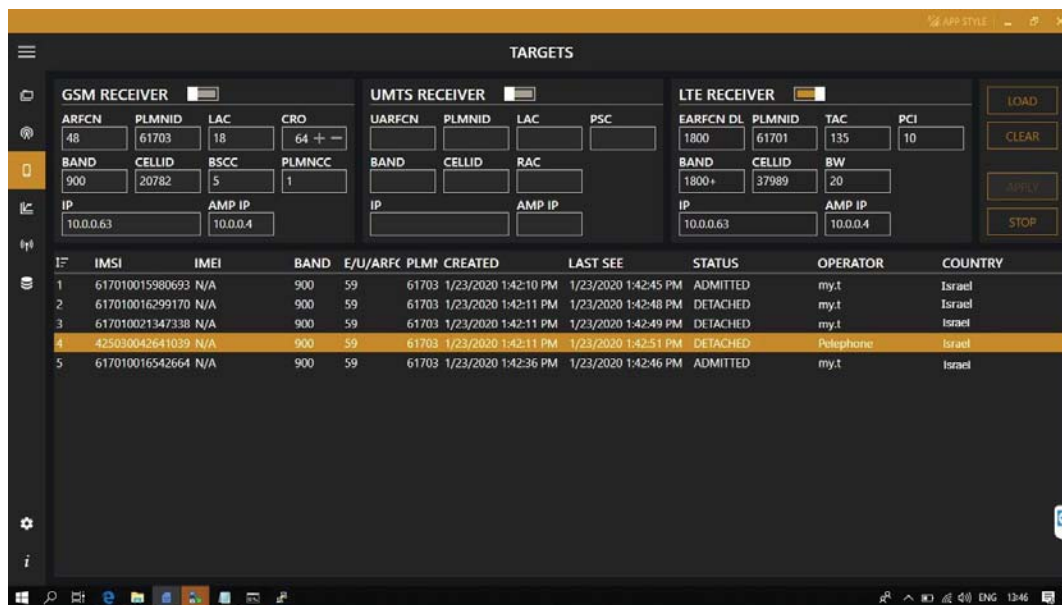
APP STYLE

TARGETS

GSM RECEIVER

ARFCN 48
PLMNID 61703
LAC 18
CRO 64 + −
BAND 900
CELLID 20782
BSCC 5
PLMNCC 1
IP 10.0.0.63
AMP IP 10.0.0.4

UMTS RECEIVER

UARFCN
PLMNID
LAC
PSC
BAND
CELLID
RAC
IP
AMP IP

LTE RECEIVER

EARFCN DL 1800
PLMNID 61701
TAC 135
PCI 10
BAND 1800+
CELLID 37989
BW 20
IP 10.0.0.63
AMP IP 10.0.0.4

LOAD
CLEAR
APPLY
STOP

| | IMSI | IMEI | BAND | E/U/ARFC | PLMI | CREATED | LAST SEE | STATUS | OPERATOR | COUNTRY |
|---|---|---|---|---|---|---|---|---|---|---|
| 1 | 617010015980693 | N/A | 900 | 59 | 61703 | 1/23/2020 1:42:10 PM | 1/23/2020 1:42:45 PM | ADMITTED | my.t | Israel |
| 2 | 617010016299170 | N/A | 900 | 59 | 61703 | 1/23/2020 1:42:11 PM | 1/23/2020 1:42:48 PM | DETACHED | my.t | Israel |
| 3 | 617010021347338 | N/A | 900 | 59 | 61703 | 1/23/2020 1:42:11 PM | 1/23/2020 1:42:49 PM | DETACHED | my.t | Israel |
| 4 | 425030042641039 | N/A | 900 | 59 | 61703 | 1/23/2020 1:42:11 PM | 1/23/2020 1:42:51 PM | DETACHED | Pelephone | Israel |
| 5 | 617010016542664 | N/A | 900 | 59 | 61703 | 1/23/2020 1:42:36 PM | 1/23/2020 1:42:46 PM | ADMITTED | my.t | Israel |

i

ENG 13:46